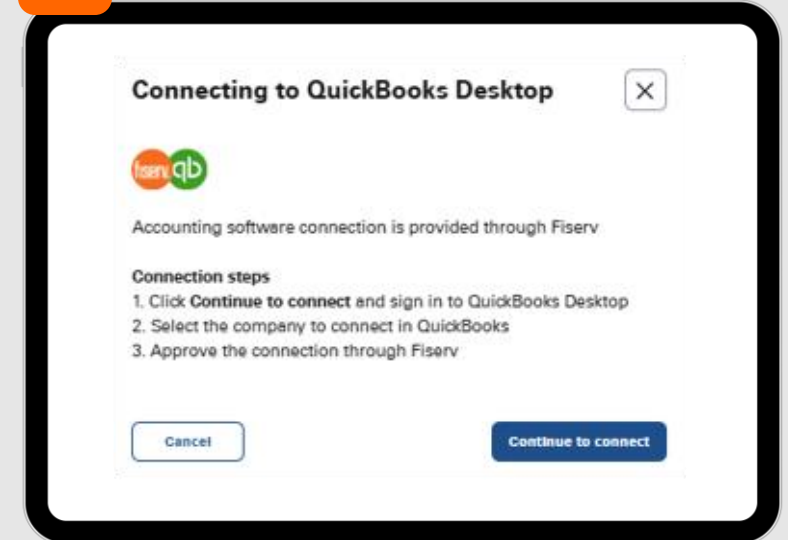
Connecting to QuickBooks Desktop

X

fiserv qb

Accounting software connection is provided through Fiserv

Connection steps
1. Click Continue to connect and sign in to QuickBooks Desktop
2. Select the company to connect in QuickBooks
3. Approve the connection through Fiserv

Cancel

Continue to connect